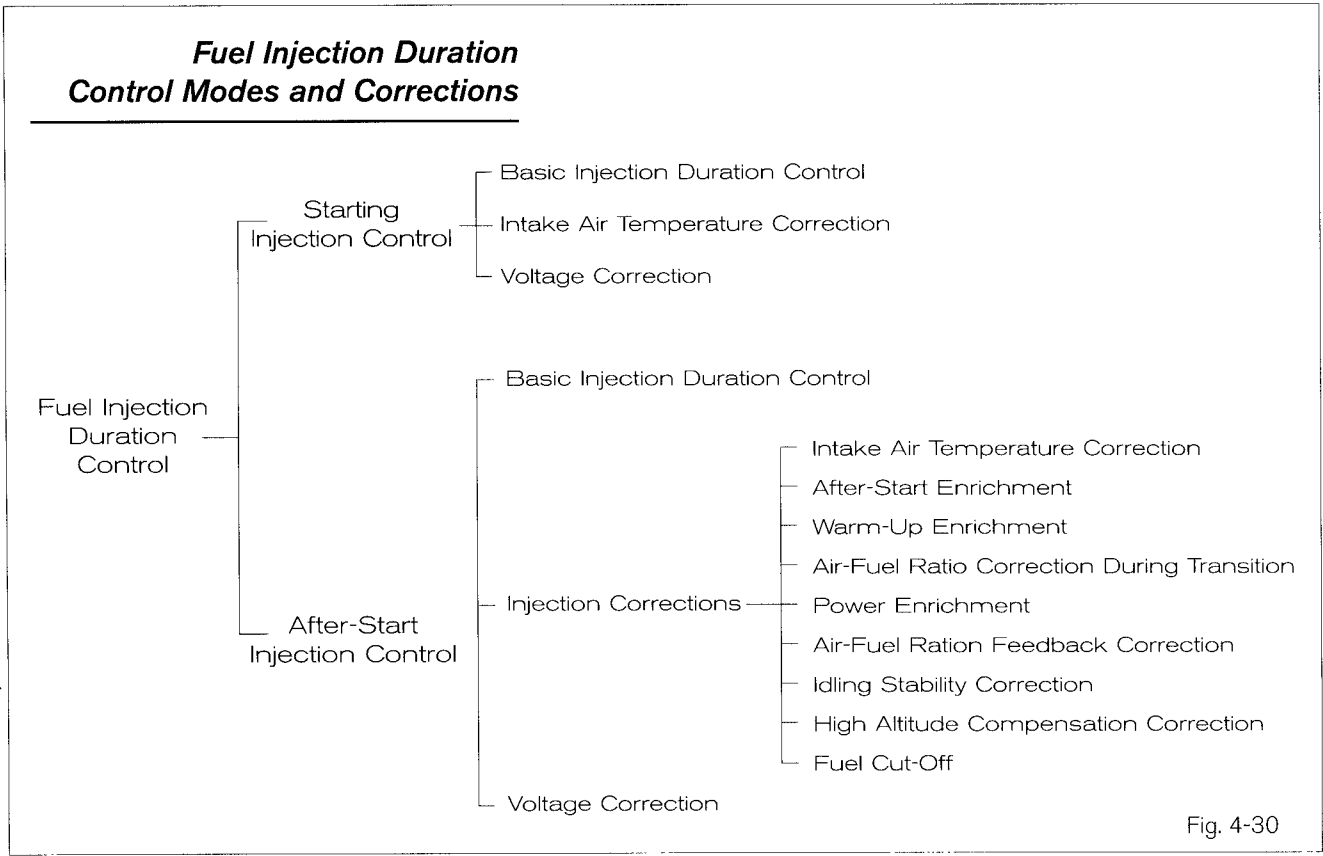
Fuel Injection Duration
Control Modes and Corrections

Starting Injection Control

Basic Injection Duration Control

Intake Air Temperature Correction

Voltage Correction

Fuel Injection Duration Control

Basic Injection Duration Control

Intake Air Temperature Correction

After-Start Enrichment

Warm-Up Enrichment

Air-Fuel Ratio Correction During Transition

Injection Corrections

Power Enrichment

After-Start Injection Control

Air-Fuel Ration Feedback Correction

Idling Stability Correction

High Altitude Compensation Correction

Fuel Cut-Off

Voltage Correction

Fig. 4-30